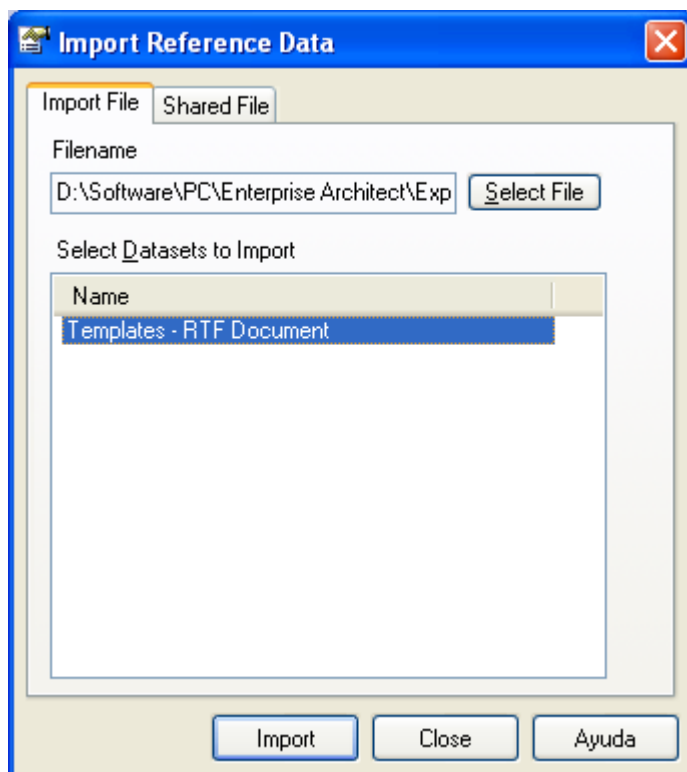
Import Reference Data

Import File
Shared File

Filename
D:\Software\PC\Enterprise Architect\Exp
Select File

Select Datasets to Import

| Name |
|---|
| Templates - RTF Document |

Import
Close
Ayuda